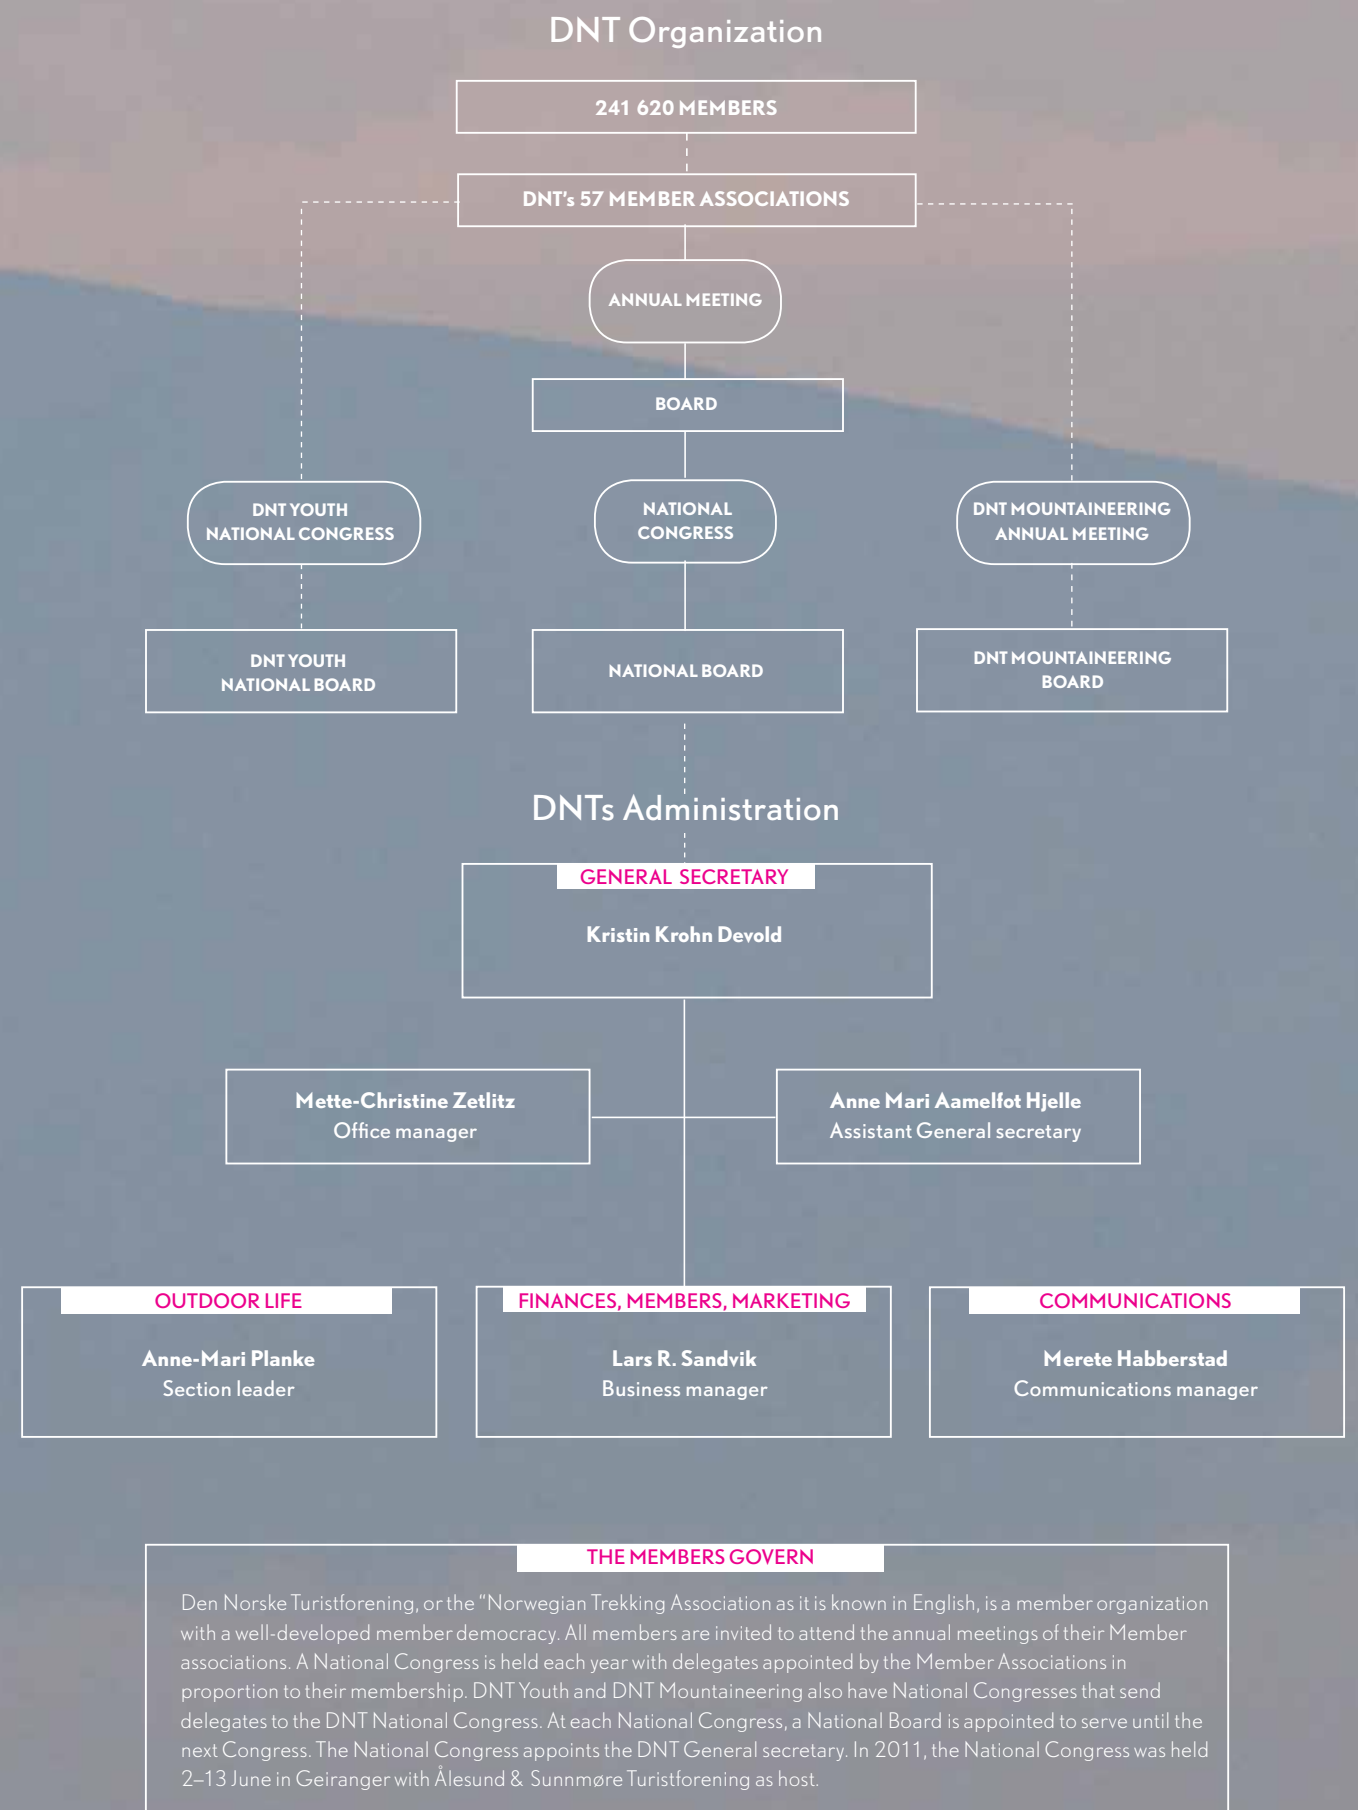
DNT Organization

241 620 MEMBERS

DNT's 57 MEMBER ASSOCIATIONS

ANNUAL MEETING

BOARD

DNT YOUTH NATIONAL CONGRESS

NATIONAL CONGRESS

DNT MOUNTAINEERING ANNUAL MEETING

DNT YOUTH NATIONAL BOARD

NATIONAL BOARD

DNT MOUNTAINEERING BOARD

DNTs Administration

GENERAL SECRETARY

Kristin Krohn Devold

Mette-Christine Zetlitz
Office manager

Anne Mari Aamelfot Hjelle
Assistant General secretary

OUTDOOR LIFE

Anne-Mari Planke
Section leader

FINANCES, MEMBERS, MARKETING

Lars R. Sandvik
Business manager

COMMUNICATIONS

Merete Habberstad
Communications manager

THE MEMBERS GOVERN

Den Norske Turistforening, or the "Norwegian Trekking Association as it is known in English, is a member organization with a well-developed member democracy. All members are invited to attend the annual meetings of their Member associations. A National Congress is held each year with delegates appointed by the Member Associations in proportion to their membership. DNT Youth and DNT Mountaineering also have National Congresses that send delegates to the DNT National Congress. At each National Congress, a National Board is appointed to serve until the next Congress. The National Congress appoints the DNT General secretary. In 2011, the National Congress was held 2–13 June in Geiranger with Ålesund & Sunnmøre Turistforening as host.